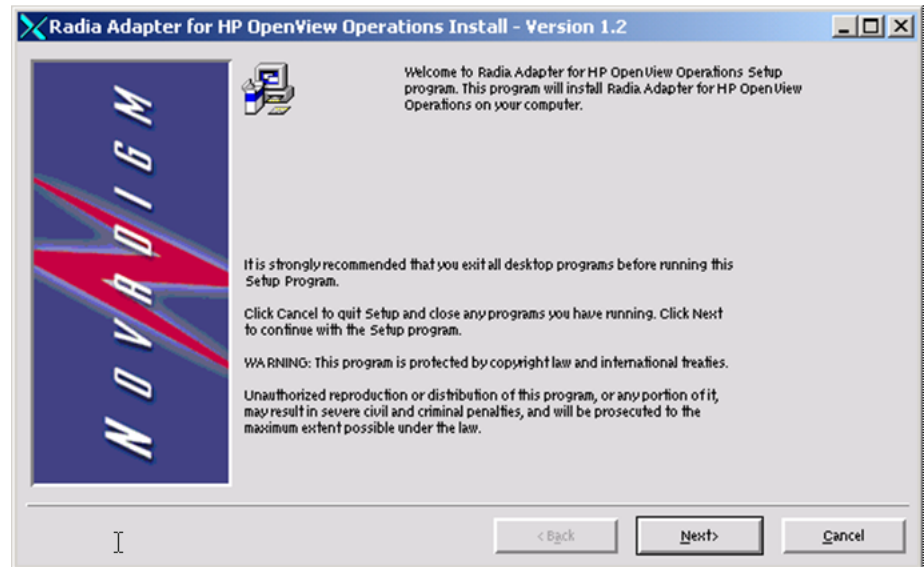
Radia Adapter for HP OpenView Operations Install - Version 1.2

NOVADIGM

Welcome to Radia Adapter for HP OpenView Operations Setup program. This program will install Radia Adapter for HP OpenView Operations on your computer.

It is strongly recommended that you exit all desktop programs before running this Setup Program.

Click Cancel to quit Setup and close any programs you have running. Click Next to continue with the Setup program.

WARNING: This program is protected by copyright law and international treaties.

Unauthorized reproduction or distribution of this program, or any portion of it, may result in severe civil and criminal penalties, and will be prosecuted to the maximum extent possible under the law.

< Back

Next>

Cancel